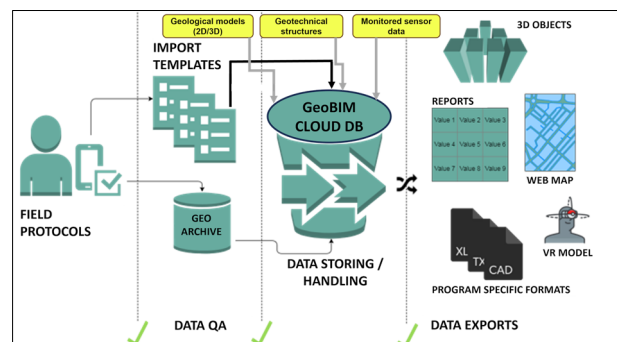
Geological models (2D/3D)

Geotechnical structures

Monitored sensor data

3D OBJECTS

IMPORT TEMPLATES

GeoBIM CLOUD DB

REPORTS

| Value 1 | Value 2 | Value 3 |
|---|---|---|
| Value 4 | Value 5 | Value 6 |
| Value 7 | Value 8 | Value 9 |

WEB MAP

FIELD PROTOCOLS

GEO ARCHIVE

DATA STORING / HANDLING

XL

TX

CAD

VR MODEL

PROGRAM SPECIFIC FORMATS

DATA QA

DATA EXPORTS